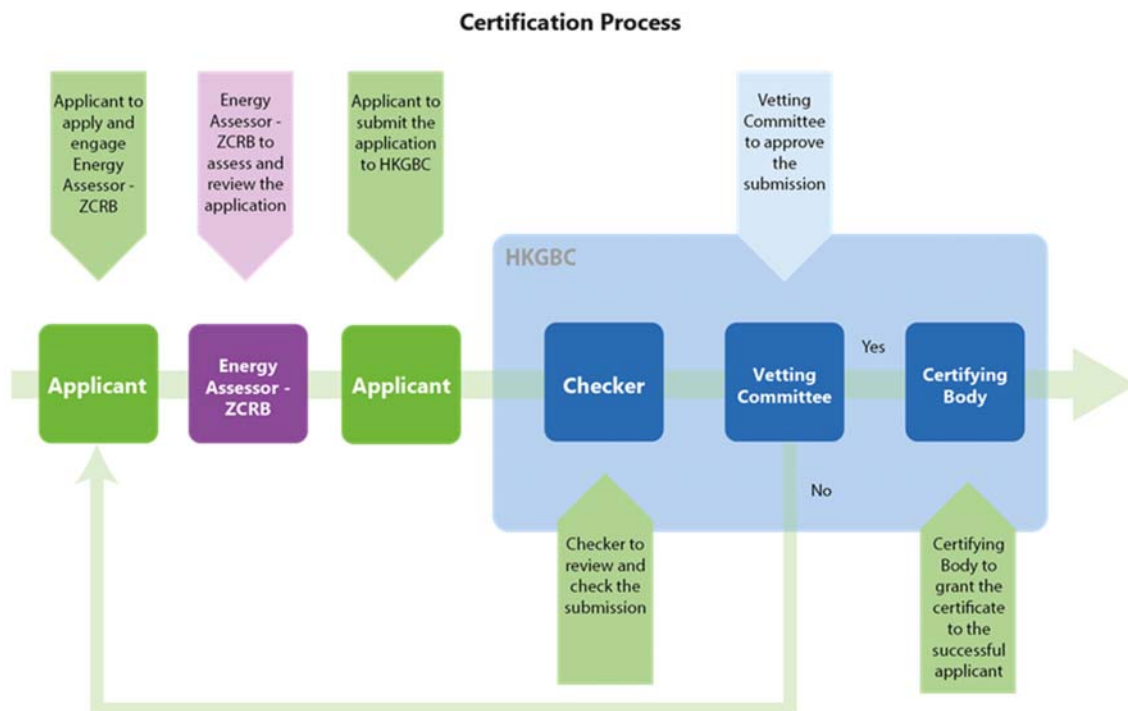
Certification Process

Applicant to apply and engage Energy Assessor - ZCRB

Energy Assessor - ZCRB to assess and review the application

Applicant to submit the application to HKGBC

Vetting Committee to approve the submission

HKGBC

Applicant

Energy Assessor - ZCRB

Applicant

Checker

Vetting Committee

Yes

Certifying Body

No

Checker to review and check the submission

Certifying Body to grant the certificate to the successful applicant